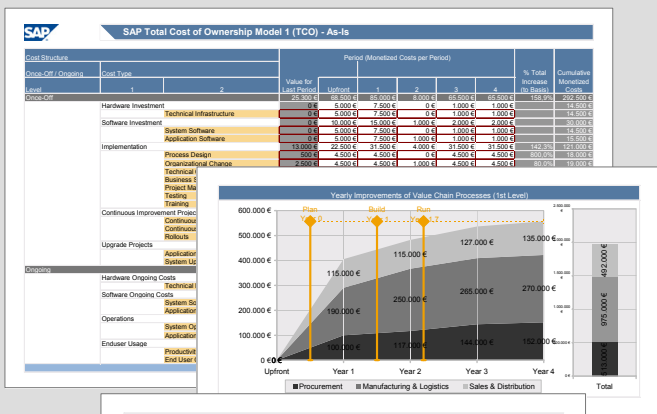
SAP Total Cost of Ownership Model 1 (TCO) - As-Is

| Cost Structure | | | | Period (Monetized Costs per Period) | | | | | | |
|---|---|---|---|---|---|---|---|---|---|---|
| Once-Off / Ongoing | Cost Type | | Value for | | | | | | % Total Increase | Cumulative Monetized |
| Level | 1 | 2 | Last Period | Upfront | 1 | 2 | 3 | 4 | (to Basis) | Costs |
| Once-Off | | | 25.300 € | 88.500 € | 85.000 € | 8.000 € | 65.500 € | 65.500 € | 158.9% | 292.500 € |
| | Hardware Investment | | 0 € | 5.000 € | 7.500 € | 0 € | 1.000 € | 1.000 € | | 14.500 € |
| | | Technical Infrastructure | 0 € | 5.000 € | 7.500 € | 0 € | 1.000 € | 1.000 € | | 14.500 € |
| | Software Investment | | 0 € | 10.000 € | 15.000 € | 1.000 € | 2.000 € | 2.000 € | | 30.000 € |
| | | System Software | 0 € | 5.000 € | 7.500 € | 0 € | 1.000 € | 1.000 € | | 14.500 € |
| | | Application Software | 0 € | 5.000 € | 7.500 € | 1.000 € | 1.000 € | 1.000 € | | 15.500 € |
| | Implementation | | 13.000 € | 22.500 € | 31.500 € | 4.000 € | 31.500 € | 31.500 € | 142.3% | 121.000 € |
| | | Process Design | 500 € | 4.500 € | 4.500 € | 0 € | 4.500 € | 4.500 € | 800.0% | 18.000 € |
| | | Organizational Change | 2.500 € | 4.500 € | 4.500 € | 0 € | 4.500 € | 4.500 € | 80.0% | 18.000 € |
| | | Technical | | | | | | | | |
| | | Business S | | | | | | | | |
| | | Project Ma | | | | | | | | |
| | | Testing | | | | | | | | |
| | | Training | | | | | | | | |
| | Continuous Improvement Projec | | | | | | | | | |
| | | Continuous | | | | | | | | |
| | | Continuous | | | | | | | | |
| | | Rollouts | | | | | | | | |
| | Upgrade Projects | | | | | | | | | |
| | | Application | | | | | | | | |
| | | System Up | | | | | | | | |
| Ongoing | | | | | | | | | | |
| | Hardware Ongoing Costs | | | | | | | | | |
| | | Technical I | | | | | | | | |
| | Software Ongoing Costs | | | | | | | | | |
| | | System So | | | | | | | | |
| | | Applicatio | | | | | | | | |
| | Operations | | | | | | | | | |
| | | System Op | | | | | | | | |
| | | Applicatio | | | | | | | | |
| | Enduser Usage | | | | | | | | | |
| | | Productivit | | | | | | | | |
| | | End User | | | | | | | | |

Yearly Improvements of Value Chain Processes (1st Level)

600.000 €
500.000 €
400.000 €
300.000 €
200.000 €
100.000 €
0 €
0 €

Plan Year 0
Build Year 1
Run Year 2

115.000 €
127.000 €
135.000 €
115.000 €
190.000 €
250.000 €
265.000 €
270.000 €
100.000 €
117.000 €
144.000 €
152.000 €

Upfront
Year 1
Year 2
Year 3
Year 4

Procurement
Manufacturing & Logistics
Sales & Distribution

492.000 €
975.000 €
513.000 €
Total